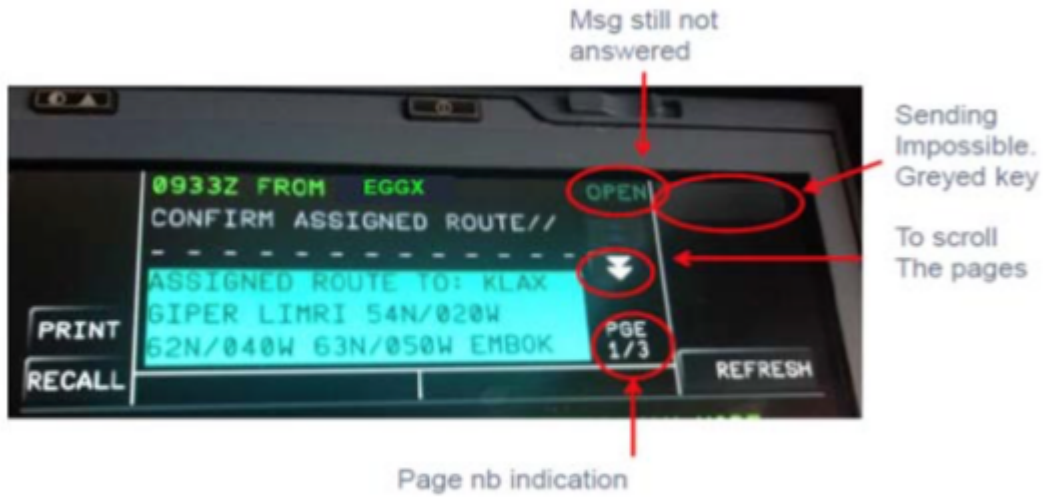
Msg still not answered

Sending Impossible. Greyed key

To scroll The pages

0933Z FROM EGGX

OPEN

CONFIRM ASSIGNED ROUTE//

- - - - - - - - - - - - - -

ASSIGNED ROUTE TO: KLAX
GIPER LIMRI 54N/020W
62N/040W 63N/050W EMBOK

PGE 1/3

PRINT

RECALL

REFRESH

Page nb indication